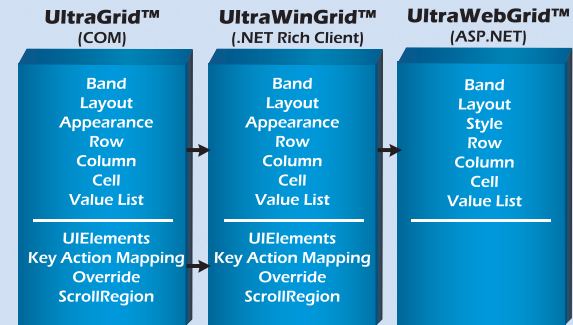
UltraGrid™
(COM)

Band
Layout
Appearance
Row
Column
Cell
Value List

UIElements
Key Action Mapping
Override
ScrollRegion

UltraWinGrid™
(.NET Rich Client)

Band
Layout
Appearance
Row
Column
Cell
Value List

UIElements
Key Action Mapping
Override
ScrollRegion

UltraWebGrid™
(ASP.NET)

Band
Layout
Style
Row
Column
Cell
Value List